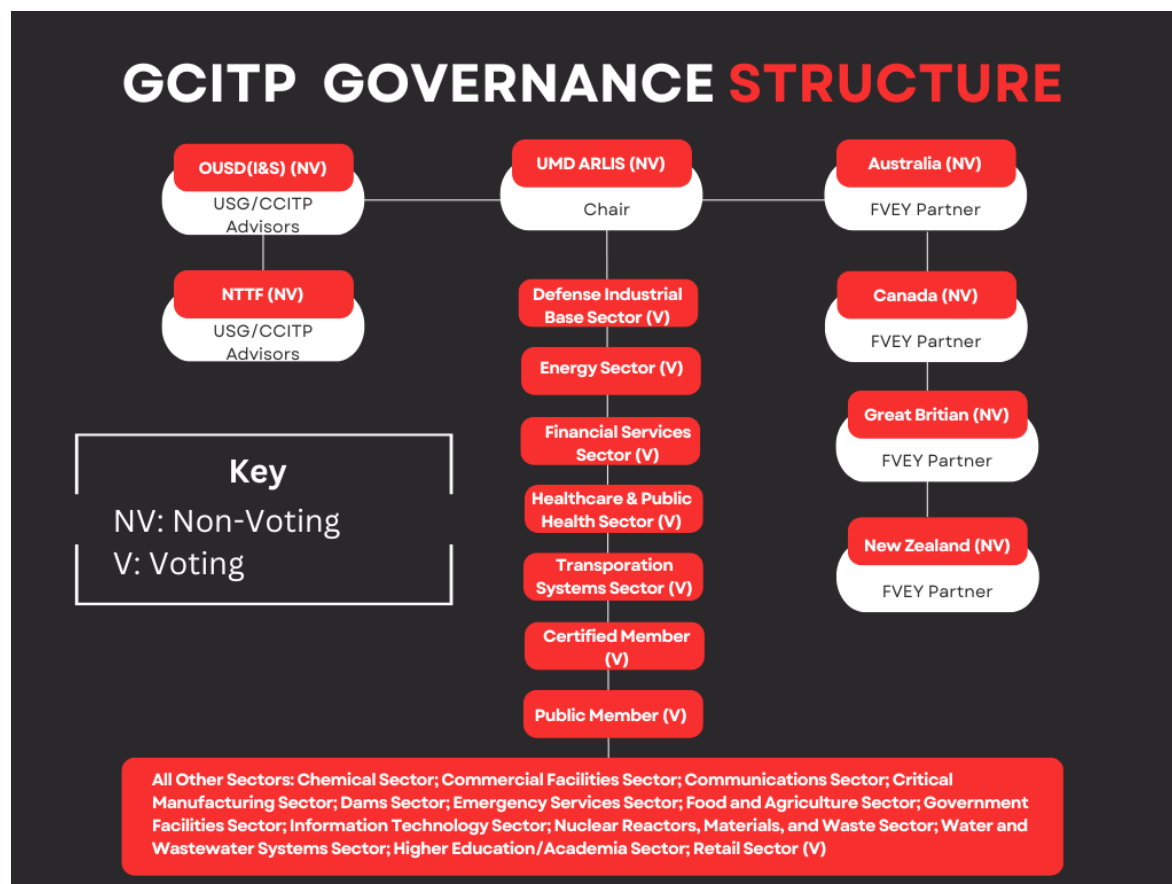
GCITP GOVERNANCE STRUCTURE

OUSD(I&S) (NV)
USG/CCITP Advisors

UMD ARLIS (NV)
Chair

Australia (NV)
FVEY Partner

NTTF (NV)
USG/CCITP Advisors

Defense Industrial Base Sector (V)

Canada (NV)
FVEY Partner

Energy Sector (V)

Great Britian (NV)
FVEY Partner

Financial Services Sector (V)

Key
NV: Non-Voting
V: Voting

Healthcare & Public Health Sector (V)

New Zealand (NV)
FVEY Partner

Transporation Systems Sector (V)

Certified Member (V)

Public Member (V)

All Other Sectors: Chemical Sector; Commercial Facilities Sector; Communications Sector; Critical Manufacturing Sector; Dams Sector; Emergency Services Sector; Food and Agriculture Sector; Government Facilities Sector; Information Technology Sector; Nuclear Reactors, Materials, and Waste Sector; Water and Wastewater Systems Sector; Higher Education/Academia Sector; Retail Sector (V)